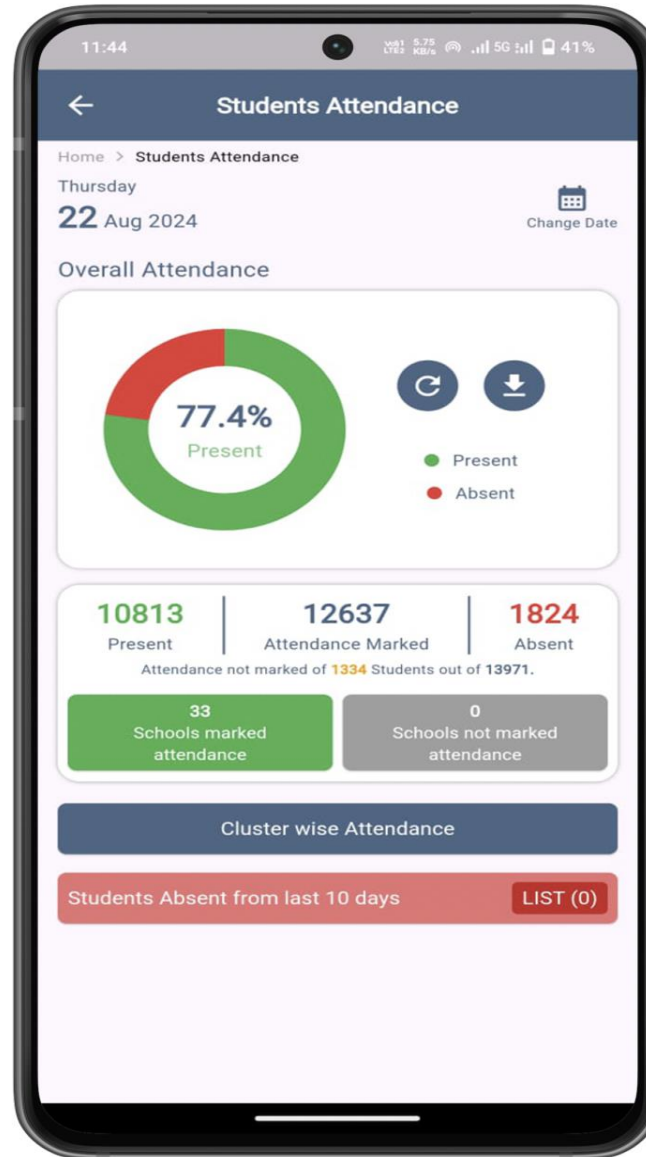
11:44 VoB1 LTE2 5.75 KB/s 5G 41%

Students Attendance

Home > Students Attendance

Thursday
22 Aug 2024

Change Date

Overall Attendance

77.4%
Present

Present
Absent

10813
Present

12637
Attendance Marked

1824
Absent

Attendance not marked of 1334 Students out of 13971.

33
Schools marked attendance

0
Schools not marked attendance

Cluster wise Attendance

Students Absent from last 10 days

LIST (0)